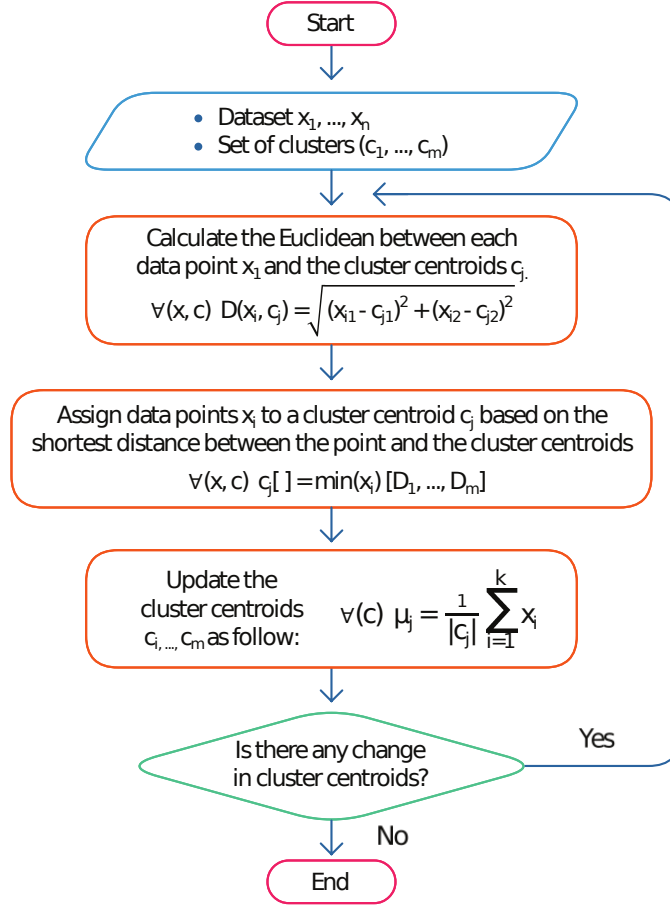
Start

• Dataset $x_1, ..., x_n$
• Set of clusters $(c_1, ..., c_m)$

Calculate the Euclidean between each data point $x_1$ and the cluster centroids $c_j$.
$\forall(x, c)\ D(x_i, c_j) = \sqrt{(x_{i1} - c_{j1})^2 + (x_{i2} - c_{j2})^2}$

Assign data points $x_i$ to a cluster centroid $c_j$ based on the shortest distance between the point and the cluster centroids
$\forall(x, c)\ c_j[\ ] = \min(x_i)\ [D_1, ..., D_m]$

Update the cluster centroids $c_{i, ...,} c_m$ as follow:
$\forall(c)\ \mu_j = \frac{1}{|c_j|} \sum_{i=1}^{k} x_i$

Is there any change in cluster centroids?

Yes

No

End